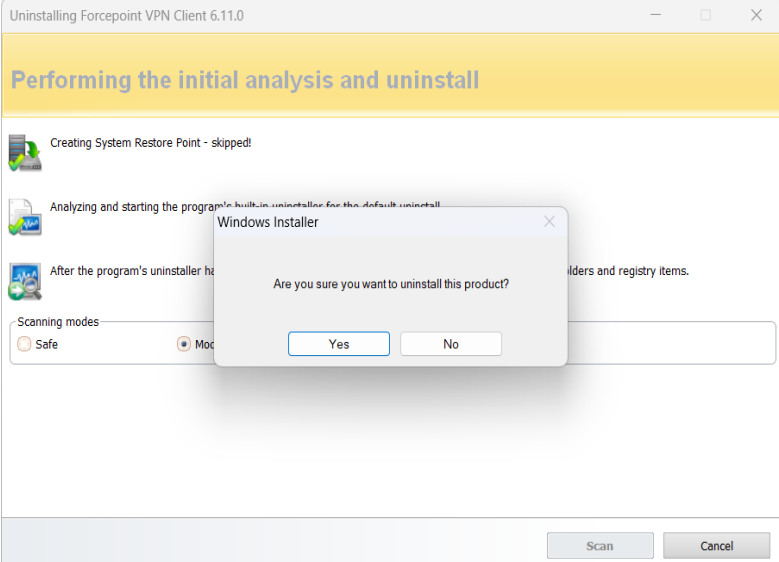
Uninstalling Forcepoint VPN Client 6.11.0

Performing the initial analysis and uninstall

Creating System Restore Point - skipped!

Analyzing and starting the program's built-in uninstaller for the default uninstall

After the program's uninstaller ha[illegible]olders and registry items.

Scanning modes

Safe

Mod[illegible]

Windows Installer

Are you sure you want to uninstall this product?

Yes

No

Scan

Cancel